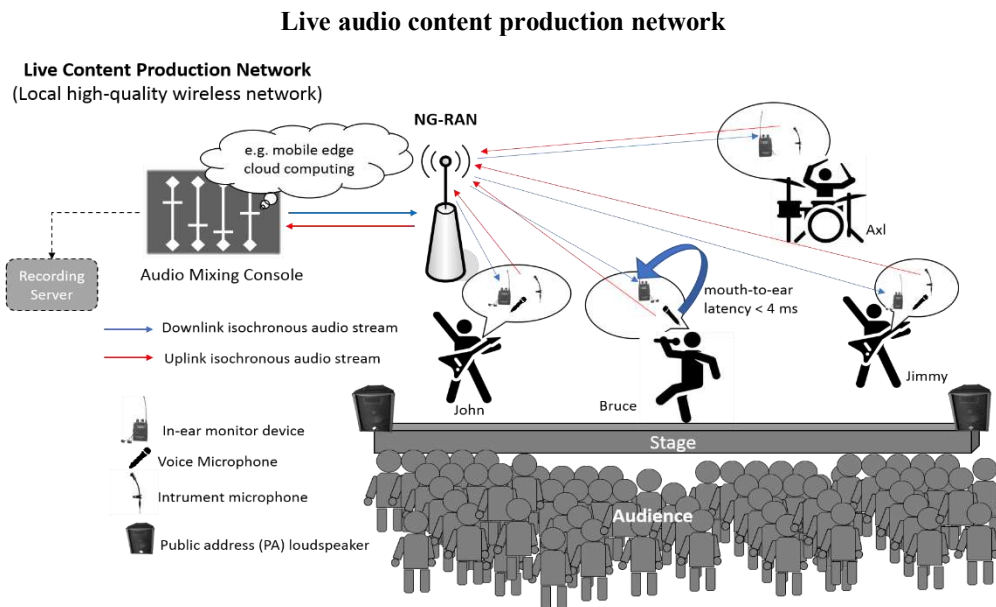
Live audio content production network

Live Content Production Network
(Local high-quality wireless network)

NG-RAN

e.g. mobile edge cloud computing

Recording Server

Audio Mixing Console

Axl

mouth-to-ear latency < 4 ms

Downlink isochronous audio stream

Uplink isochronous audio stream

John

Bruce

Jimmy

In-ear monitor device

Voice Microphone

Intrument microphone

Public address (PA) loudspeaker

Stage

Audience